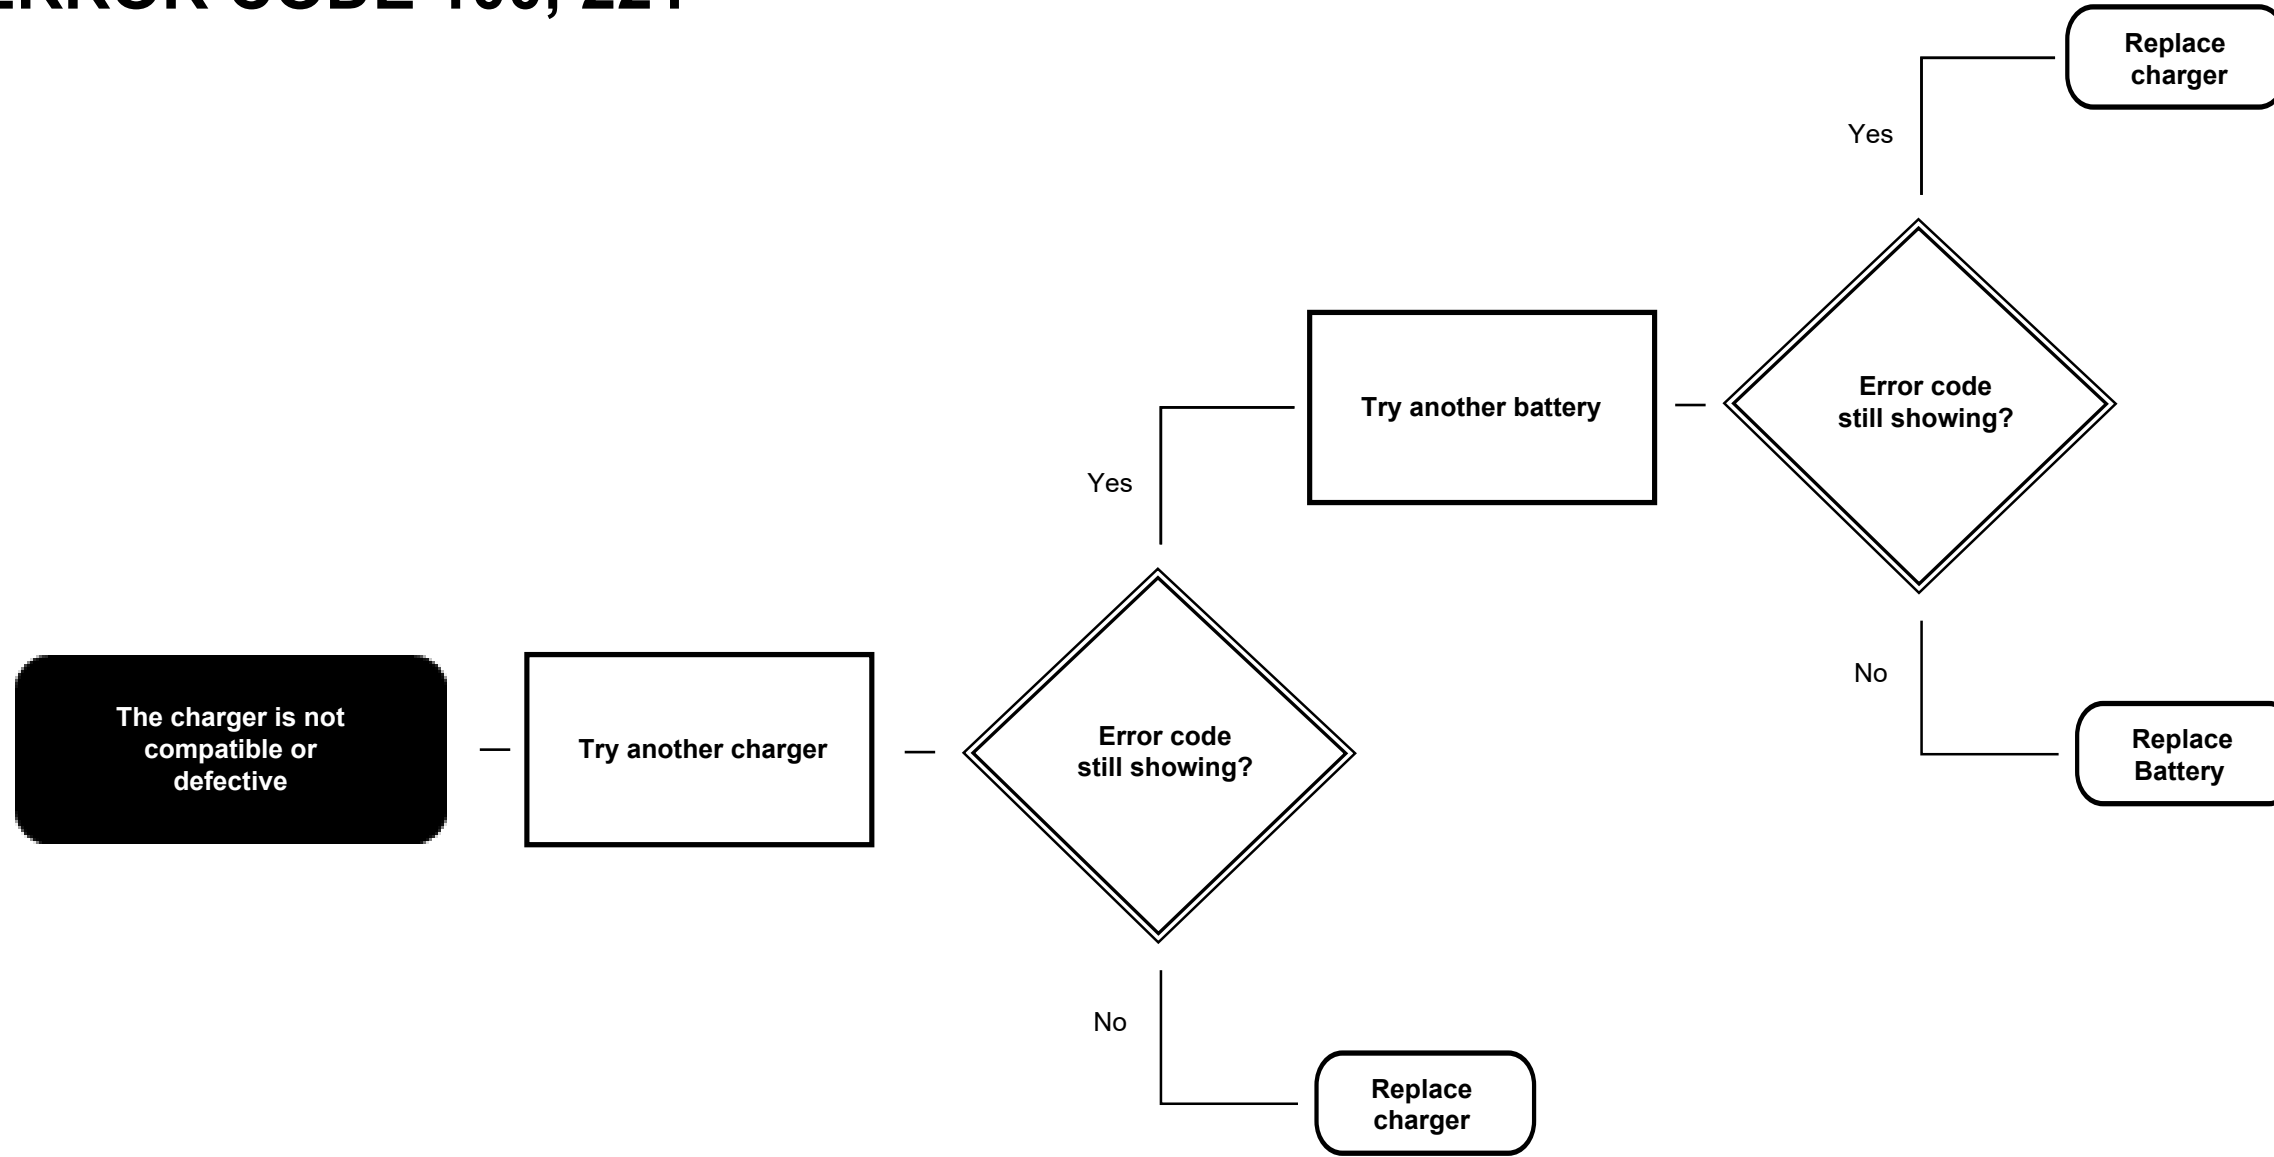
ERROR CODE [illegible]

The charger is not compatible or defective

Try another charger

Error code still showing?

Yes

Try another battery

Error code still showing?

Yes

Replace charger

No

Replace Battery

No

Replace charger